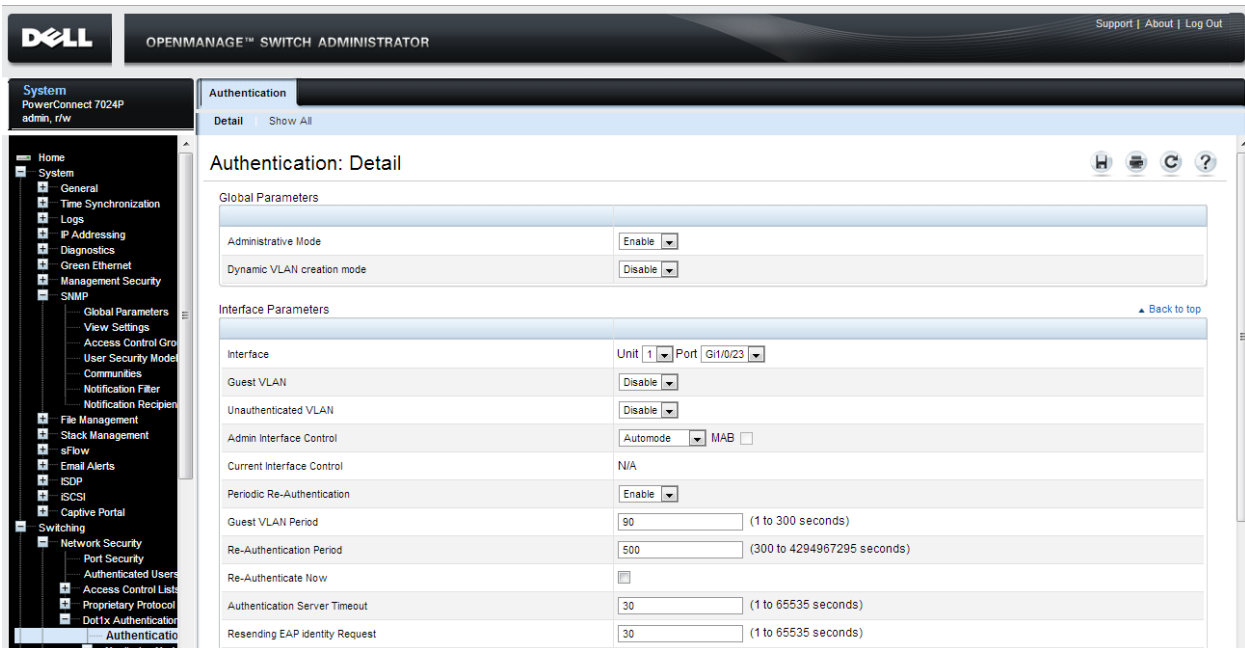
DELL OPENMANAGE™ SWITCH ADMINISTRATOR

Support | About | Log Out

System
PowerConnect 7024P
admin, r/w

Home
System
General
Time Synchronization
Logs
IP Addressing
Diagnostics
Green Ethernet
Management Security
SNMP
Global Parameters
View Settings
Access Control Gro
User Security Model
Communities
Notification Filter
Notification Recipien
File Management
Stack Management
sFlow
Email Alerts
ISDP
iSCSI
Captive Portal
Switching
Network Security
Port Security
Authenticated Users
Access Control Lists
Proprietary Protocol
Dot1x Authentication
Authenticatio

Authentication

Detail Show All

Authentication: Detail

Global Parameters

| | |
|---|---|
| Administrative Mode | Enable |
| Dynamic VLAN creation mode | Disable |

Interface Parameters

▲ Back to top

| | |
|---|---|
| Interface | Unit 1 Port Gi1/0/23 |
| Guest VLAN | Disable |
| Unauthenticated VLAN | Disable |
| Admin Interface Control | Automode MAB |
| Current Interface Control | N/A |
| Periodic Re-Authentication | Enable |
| Guest VLAN Period | 90 (1 to 300 seconds) |
| Re-Authentication Period | 500 (300 to 4294967295 seconds) |
| Re-Authenticate Now | |
| Authentication Server Timeout | 30 (1 to 65535 seconds) |
| Resending EAP identity Request | 30 (1 to 65535 seconds) |